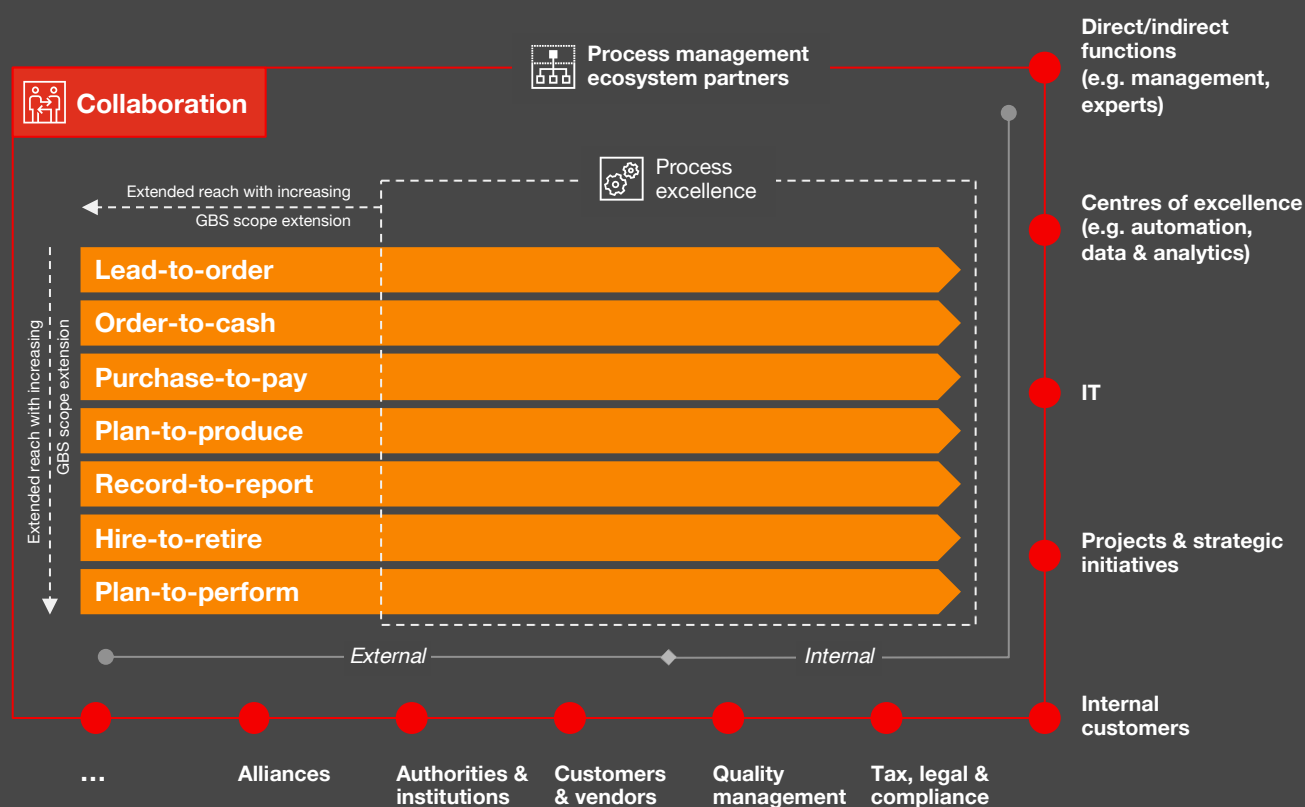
Process management ecosystem partners

Collaboration

Direct/indirect functions (e.g. management, experts)

Process excellence

Extended reach with increasing GBS scope extension

Centres of excellence (e.g. automation, data & analytics)

Extended reach with increasing GBS scope extension

Lead-to-order

Order-to-cash

Purchase-to-pay

IT

Plan-to-produce

Record-to-report

Hire-to-retire

Projects & strategic initiatives

Plan-to-perform

External

Internal

Internal customers

...

Alliances

Authorities & institutions

Customers & vendors

Quality management

Tax, legal & compliance